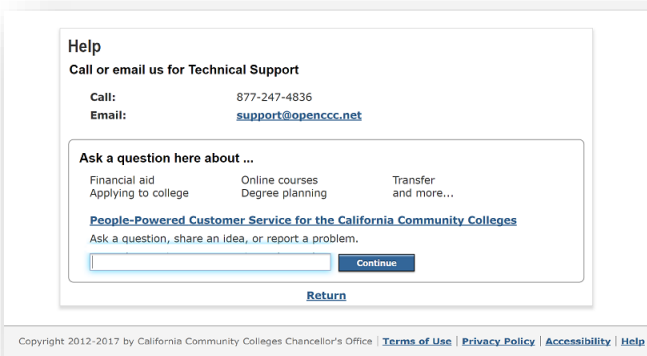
Help

Call or email us for Technical Support

Call: 877-247-4836
Email: support@openccc.net

Ask a question here about ...

Financial aid
Applying to college
Online courses
Degree planning
Transfer
and more...

People-Powered Customer Service for the California Community Colleges

Ask a question, share an idea, or report a problem.

Continue

Return

Copyright 2012-2017 by California Community Colleges Chancellor's Office | Terms of Use | Privacy Policy | Accessibility | Help